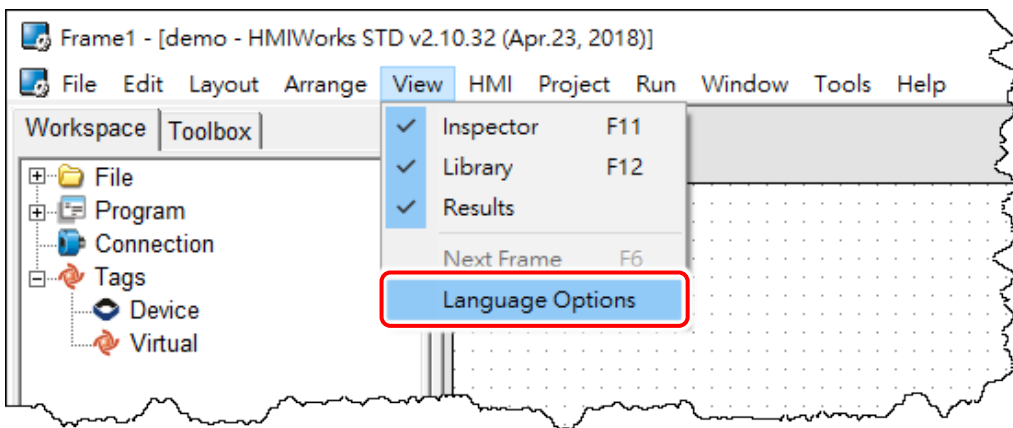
Frame1 - [demo - HMIWorks STD v2.10.32 (Apr.23, 2018)]

File Edit Layout Arrange View HMI Project Run Window Tools Help

Workspace Toolbox

File
Program
Connection
Tags
Device
Virtual

Inspector F11
Library F12
Results
Next Frame F6
Language Options